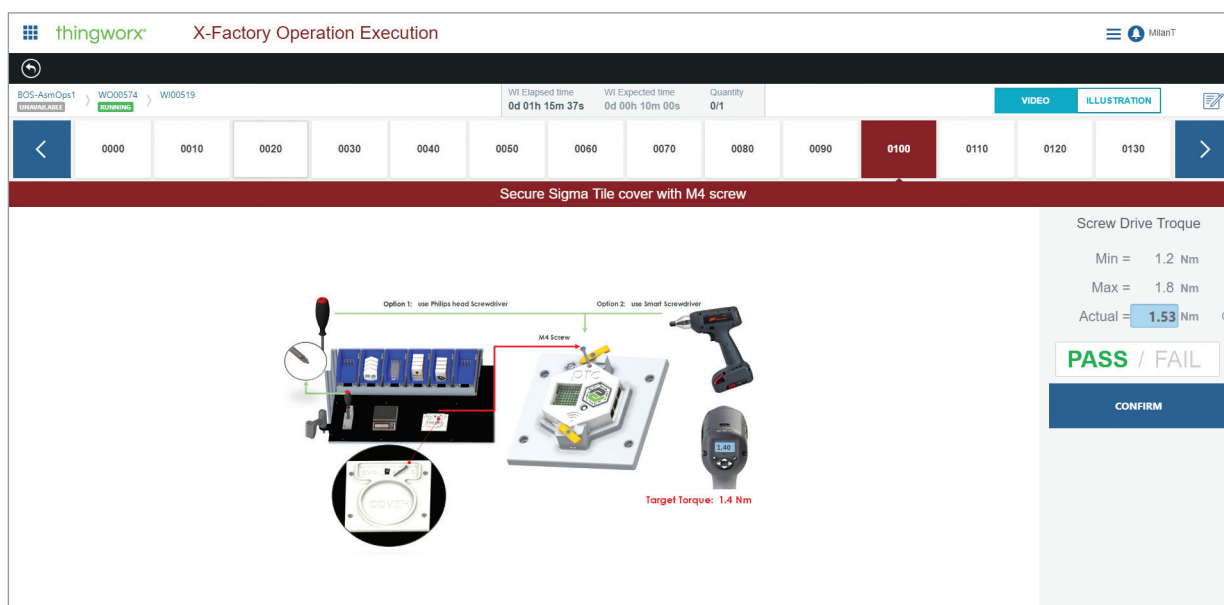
thingworx X-Factory Operation Execution

MilanT

BOS-AsmOps1 UNAVAILABLE WO00574 RUNNING WI00519

WI Elapsed time 0d 01h 15m 37s

WI Expected time 0d 00h 10m 00s

Quantity 0/1

VIDEO ILLUSTRATION

| 0000 | 0010 | 0020 | 0030 | 0040 | 0050 | 0060 | 0070 | 0080 | 0090 | 0100 | 0110 | 0120 | 0130 |
|---|---|---|---|---|---|---|---|---|---|---|---|---|---|

Secure Sigma Tile cover with M4 screw

Option 1: use Philips head Screwdriver

Option 2: use Smart Screwdriver

M4 Screw

1.40

COVER

Target Torque: 1.4 Nm

Screw Drive Troque

Min = 1.2 Nm

Max = 1.8 Nm

Actual = 1.53 Nm

PASS / FAIL

CONFIRM